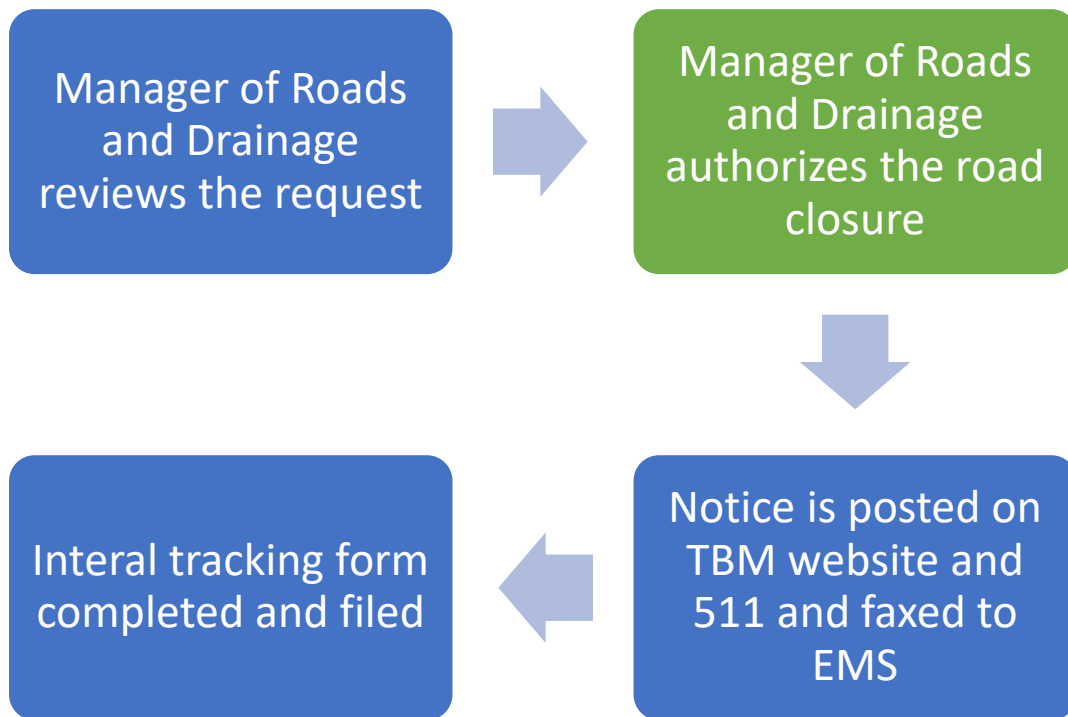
Manager of Roads and Drainage reviews the request

Manager of Roads and Drainage authorizes the road closure

Notice is posted on TBM website and 511 and faxed to EMS

Interal tracking form completed and filed